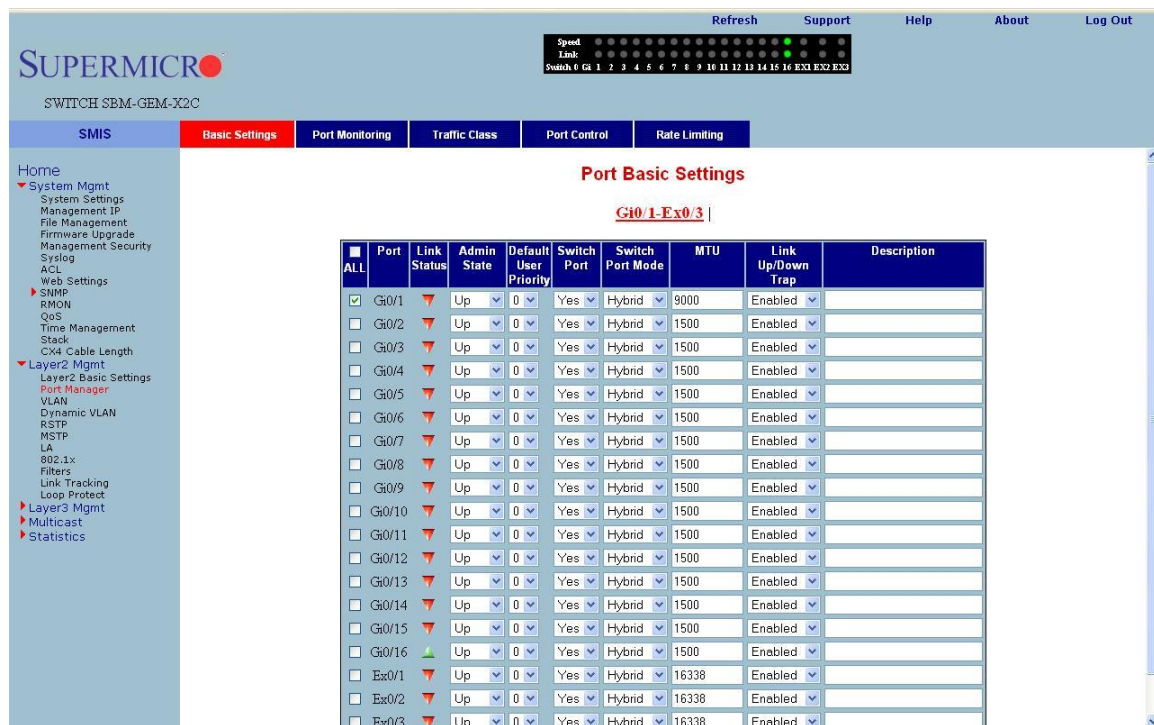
Refresh Support Help About Log Out

SUPERMICRO

SWITCH SBM-GEM-X2C

Speed
Link
Switch 0 Gi 1 2 3 4 5 6 7 8 9 10 11 12 13 14 15 16 EX1 EX2 EX3

SMIS

Basic Settings | Port Monitoring | Traffic Class | Port Control | Rate Limiting

Home
System Mgmt
System Settings
Management IP
File Management
Firmware Upgrade
Management Security
Syslog
ACL
Web Settings
SNMP
RMON
QoS
Time Management
Stack
CX4 Cable Length
Layer2 Mgmt
Layer2 Basic Settings
Port Manager
VLAN
Dynamic VLAN
RSTP
MSTP
LA
802.1x
Filters
Link Tracking
Loop Protect
Layer3 Mgmt
Multicast
Statistics

Port Basic Settings

Gi0/1-Ex0/3 |

| ALL | Port | Link Status | Admin State | Default User Priority | Switch Port | Switch Port Mode | MTU | Link Up/Down Trap | Description |
|---|---|---|---|---|---|---|---|---|---|
| ☑ | Gi0/1 | | Up | 0 | Yes | Hybrid | 9000 | Enabled | |
| ☐ | Gi0/2 | | Up | 0 | Yes | Hybrid | 1500 | Enabled | |
| ☐ | Gi0/3 | | Up | 0 | Yes | Hybrid | 1500 | Enabled | |
| ☐ | Gi0/4 | | Up | 0 | Yes | Hybrid | 1500 | Enabled | |
| ☐ | Gi0/5 | | Up | 0 | Yes | Hybrid | 1500 | Enabled | |
| ☐ | Gi0/6 | | Up | 0 | Yes | Hybrid | 1500 | Enabled | |
| ☐ | Gi0/7 | | Up | 0 | Yes | Hybrid | 1500 | Enabled | |
| ☐ | Gi0/8 | | Up | 0 | Yes | Hybrid | 1500 | Enabled | |
| ☐ | Gi0/9 | | Up | 0 | Yes | Hybrid | 1500 | Enabled | |
| ☐ | Gi0/10 | | Up | 0 | Yes | Hybrid | 1500 | Enabled | |
| ☐ | Gi0/11 | | Up | 0 | Yes | Hybrid | 1500 | Enabled | |
| ☐ | Gi0/12 | | Up | 0 | Yes | Hybrid | 1500 | Enabled | |
| ☐ | Gi0/13 | | Up | 0 | Yes | Hybrid | 1500 | Enabled | |
| ☐ | Gi0/14 | | Up | 0 | Yes | Hybrid | 1500 | Enabled | |
| ☐ | Gi0/15 | | Up | 0 | Yes | Hybrid | 1500 | Enabled | |
| ☐ | Gi0/16 | | Up | 0 | Yes | Hybrid | 1500 | Enabled | |
| ☐ | Ex0/1 | | Up | 0 | Yes | Hybrid | 16338 | Enabled | |
| ☐ | Ex0/2 | | Up | 0 | Yes | Hybrid | 16338 | Enabled | |
| ☐ | Ex0/3 | | Up | 0 | Yes | Hybrid | 16338 | Enabled | |